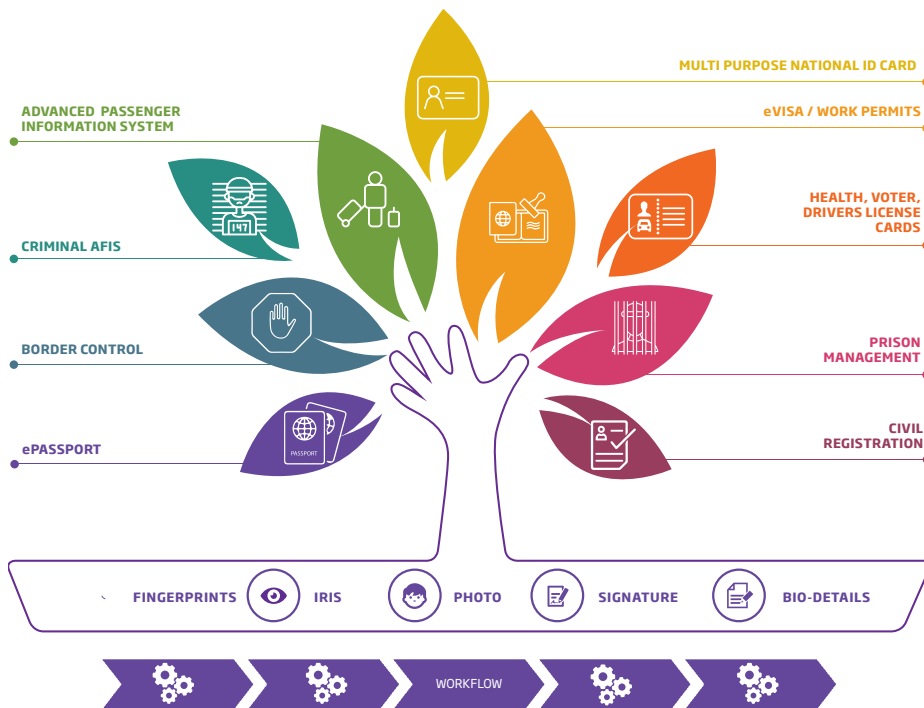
MULTI PURPOSE NATIONAL ID CARD

ADVANCED PASSENGER INFORMATION SYSTEM

eVISA / WORK PERMITS

HEALTH, VOTER, DRIVERS LICENSE CARDS

CRIMINAL AFIS

147

PRISON MANAGEMENT

BORDER CONTROL

CIVIL REGISTRATION

ePASSPORT

PASSPORT

FINGERPRINTS

IRIS

PHOTO

SIGNATURE

BIO-DETAILS

WORKFLOW